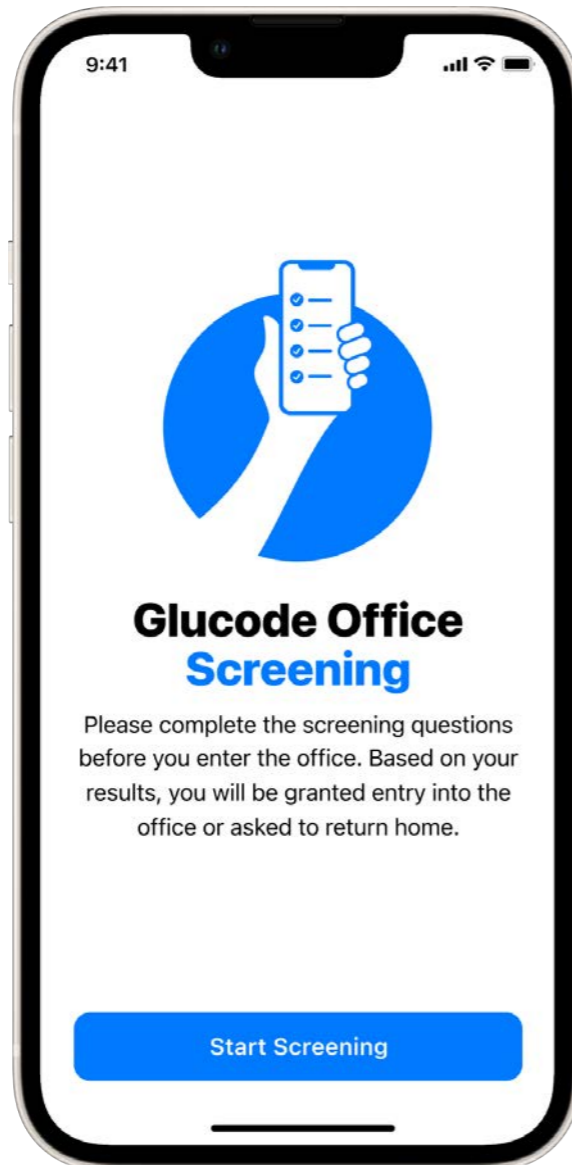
9:41

Glucode Office
Screening

Please complete the screening questions before you enter the office. Based on your results, you will be granted entry into the office or asked to return home.

Start Screening